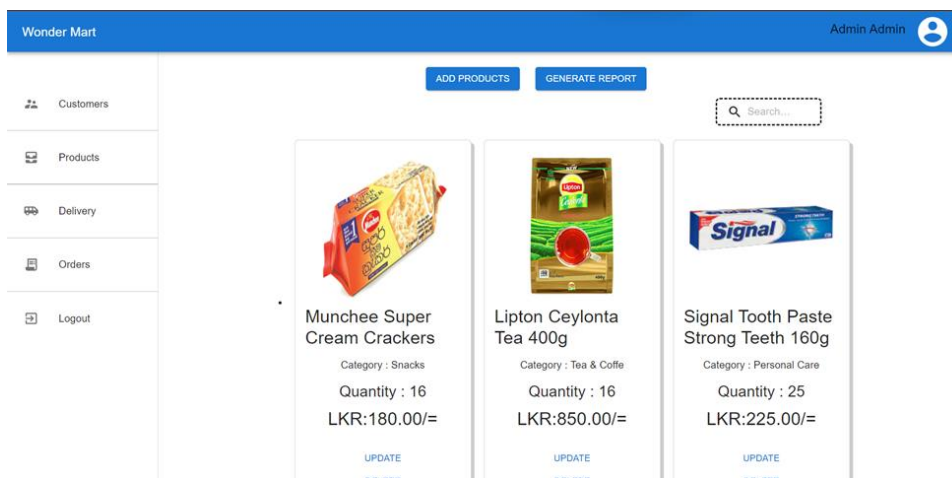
Wonder Mart

Admin Admin

Customers

Products

Delivery

Orders

Logout

ADD PRODUCTS

GENERATE REPORT

Search...

Munchee Super Cream Crackers

Category : Snacks

Quantity : 16

LKR:180.00/=

UPDATE

Lipton Ceylonta Tea 400g

Category : Tea & Coffe

Quantity : 16

LKR:850.00/=

UPDATE

Signal Tooth Paste Strong Teeth 160g

Category : Personal Care

Quantity : 25

LKR:225.00/=

UPDATE